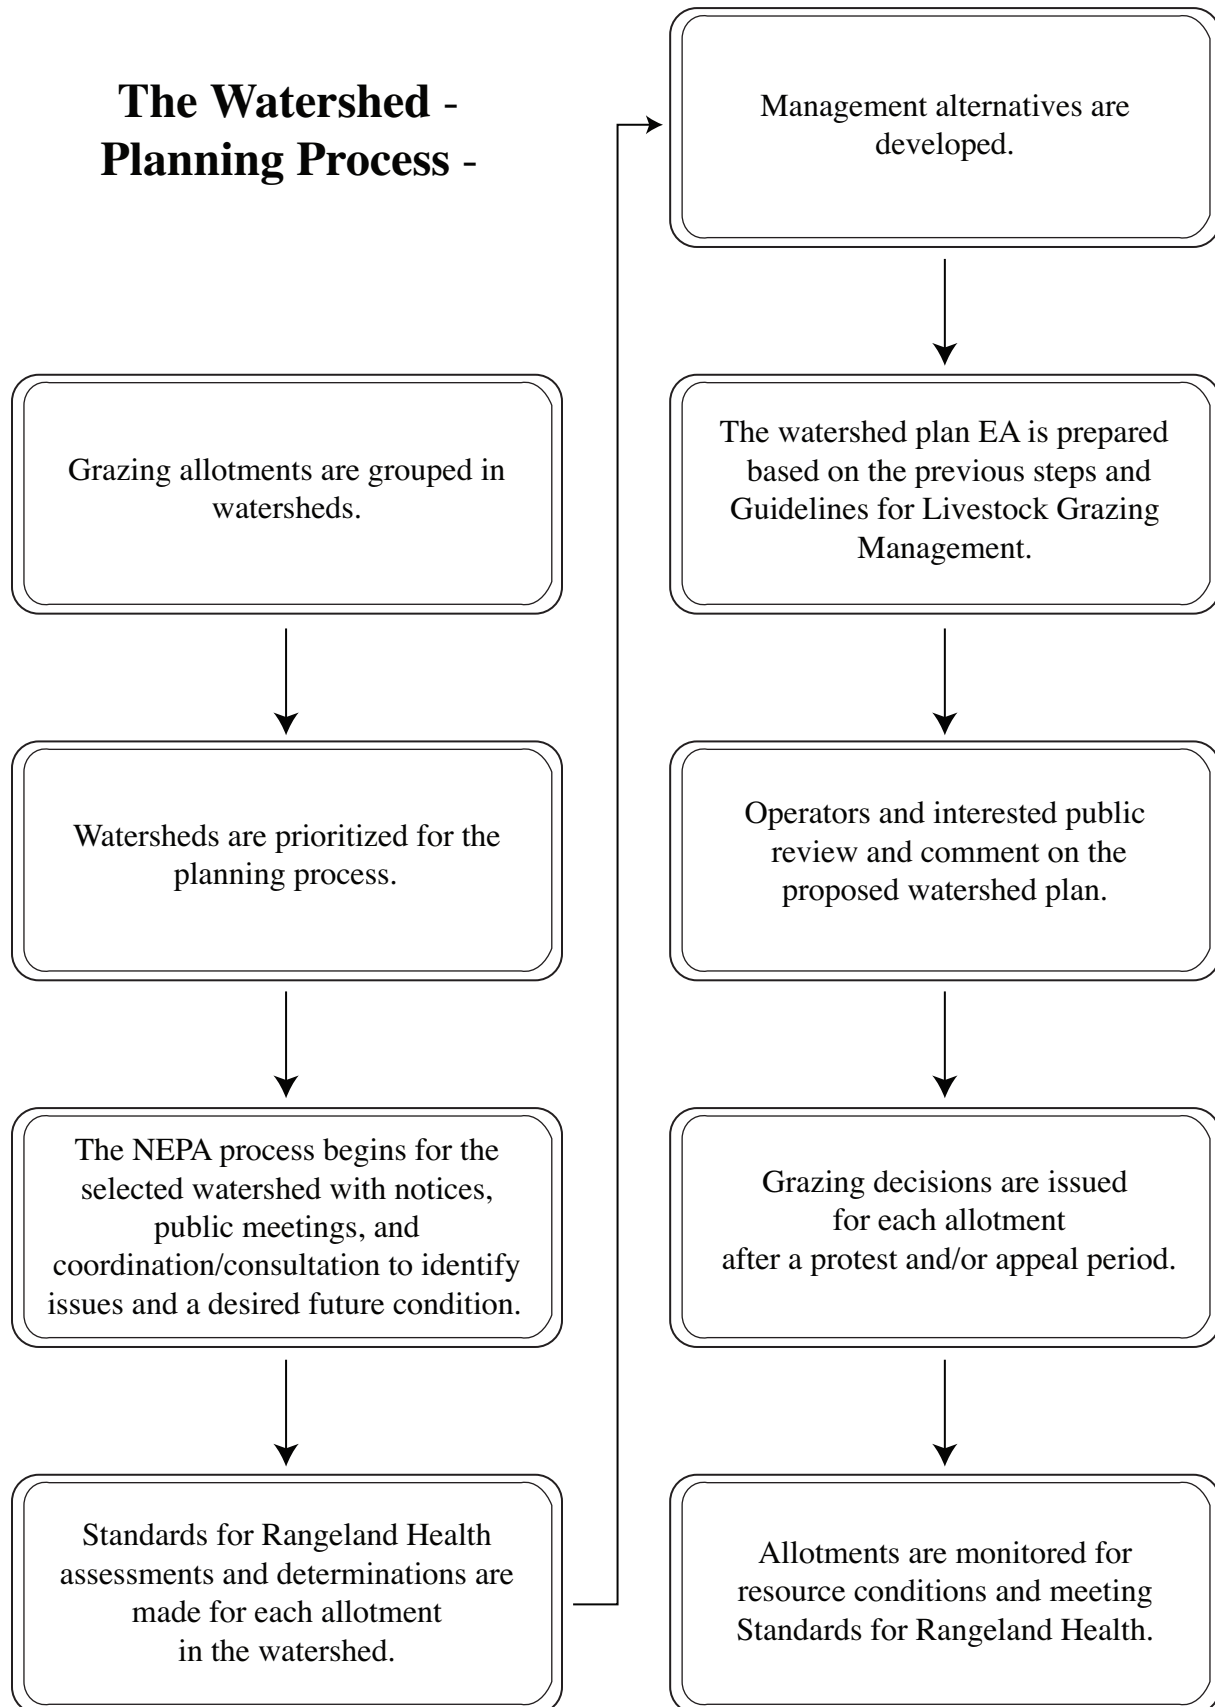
The Watershed - Planning Process -

Grazing allotments are grouped in watersheds.

Watersheds are prioritized for the planning process.

The NEPA process begins for the selected watershed with notices, public meetings, and coordination/consultation to identify issues and a desired future condition.

Standards for Rangeland Health assessments and determinations are made for each allotment in the watershed.

Management alternatives are developed.

The watershed plan EA is prepared based on the previous steps and Guidelines for Livestock Grazing Management.

Operators and interested public review and comment on the proposed watershed plan.

Grazing decisions are issued for each allotment after a protest and/or appeal period.

Allotments are monitored for resource conditions and meeting Standards for Rangeland Health.